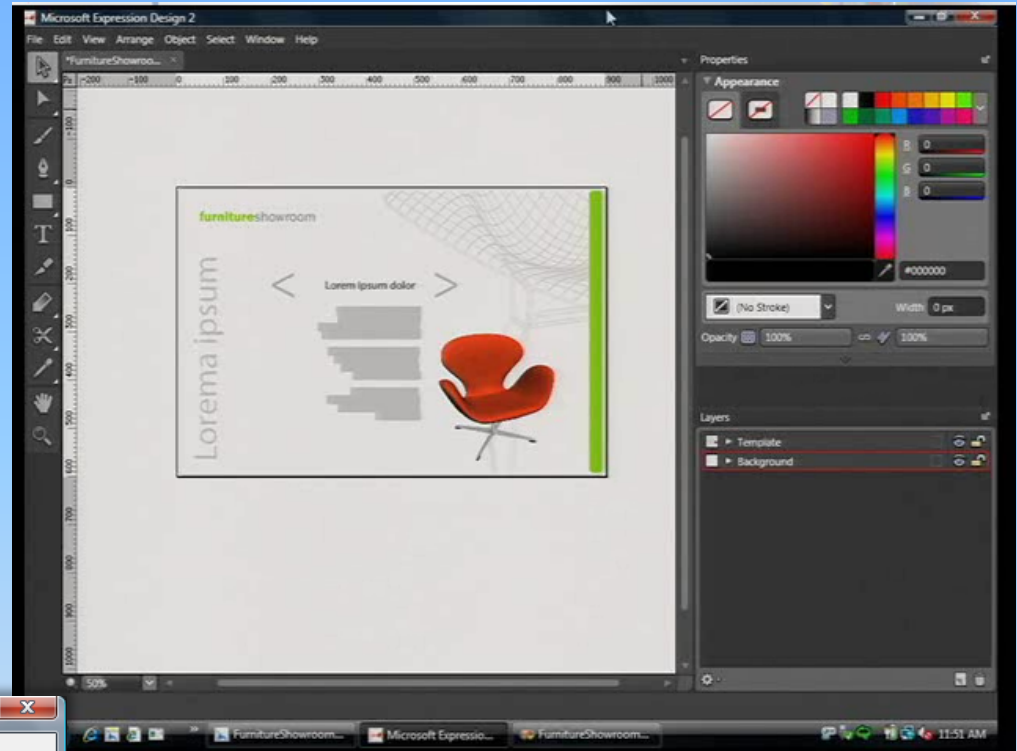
Microsoft Expression Design 2

File Edit View Arrange Object Select Window Help

*FurnitureShowroo... ×

-200 -100 0 100 200 300 400 500 600 700 800 900 1000

100 200 300 400 500 600 700 800 900 1000

furnitureshowroom

Lorema ipsum

<

Lorem ipsum dolor

>

50%

Properties

Appearance

R 0

G 0

B 0

#000000

(No Stroke)

Width 0 px

Opacity 100% 100%

Layers

Template

Background

FurnitureShowroom...

Microsoft Expressio...

FurnitureShowroom...

11:51 AM